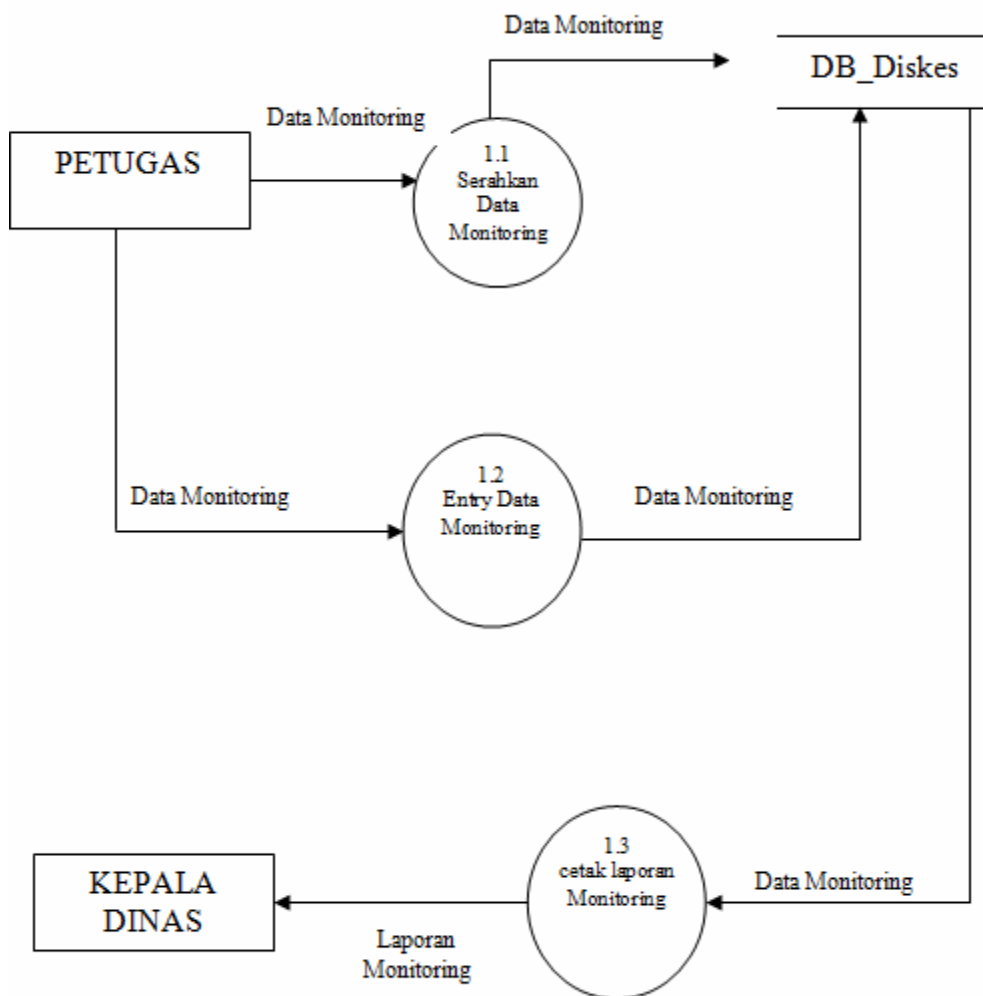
Data Monitoring

DB_Diskes

Data Monitoring

PETUGAS

1.1
Serahkan
Data
Monitoring

Data Monitoring

1.2
Entry Data
Monitoring

Data Monitoring

KEPALA
DINAS

1.3
cetak laporan
Monitoring

Data Monitoring

Laporan
Monitoring